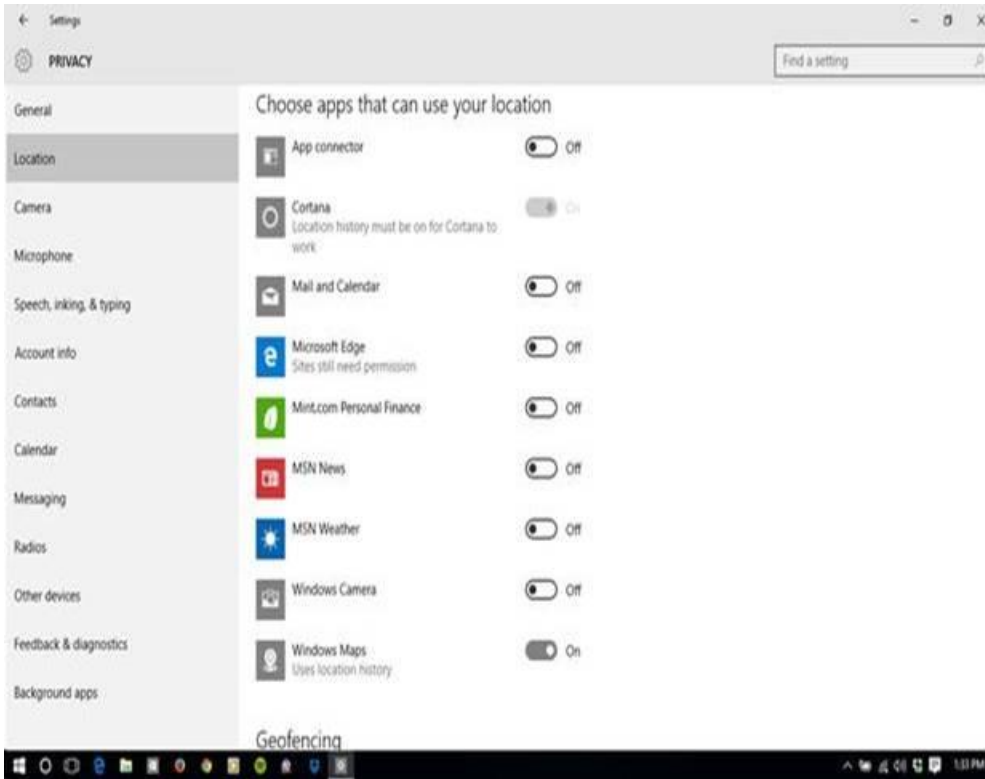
← Settings

PRIVACY

Find a setting

General

Location

Camera

Microphone

Speech, inking, & typing

Account info

Contacts

Calendar

Messaging

Radios

Other devices

Feedback & diagnostics

Background apps

Choose apps that can use your location

App connector Off

Cortana On
Location history must be on for Cortana to work.

Mail and Calendar Off

Microsoft Edge Off
Sites still need permission

Mint.com Personal Finance Off

MSN News Off

MSN Weather Off

Windows Camera Off

Windows Maps On
Uses location history

Geofencing

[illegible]PM